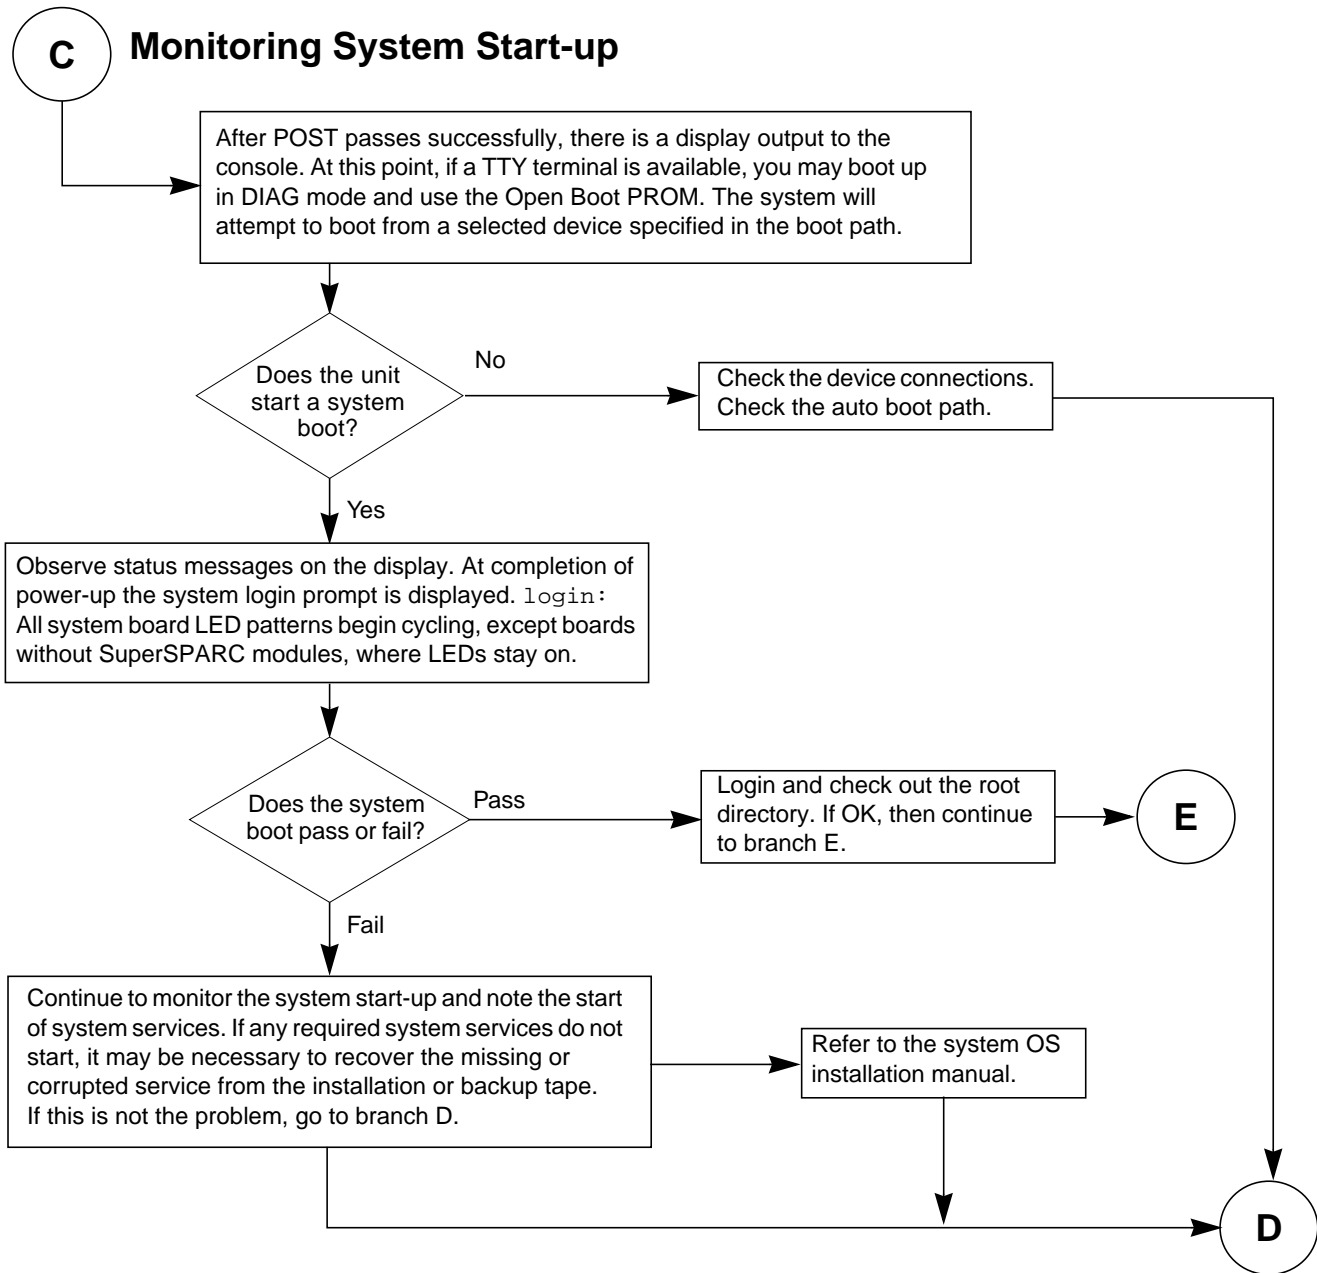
C

Monitoring System Start-up

After POST passes successfully, there is a display output to the console. At this point, if a TTY terminal is available, you may boot up in DIAG mode and use the Open Boot PROM. The system will attempt to boot from a selected device specified in the boot path.

Does the unit start a system boot?

No

Check the device connections. Check the auto boot path.

Yes

Observe status messages on the display. At completion of power-up the system login prompt is displayed. login: All system board LED patterns begin cycling, except boards without SuperSPARC modules, where LEDs stay on.

Does the system boot pass or fail?

Pass

Login and check out the root directory. If OK, then continue to branch E.

E

Fail

Continue to monitor the system start-up and note the start of system services. If any required system services do not start, it may be necessary to recover the missing or corrupted service from the installation or backup tape. If this is not the problem, go to branch D.

Refer to the system OS installation manual.

D